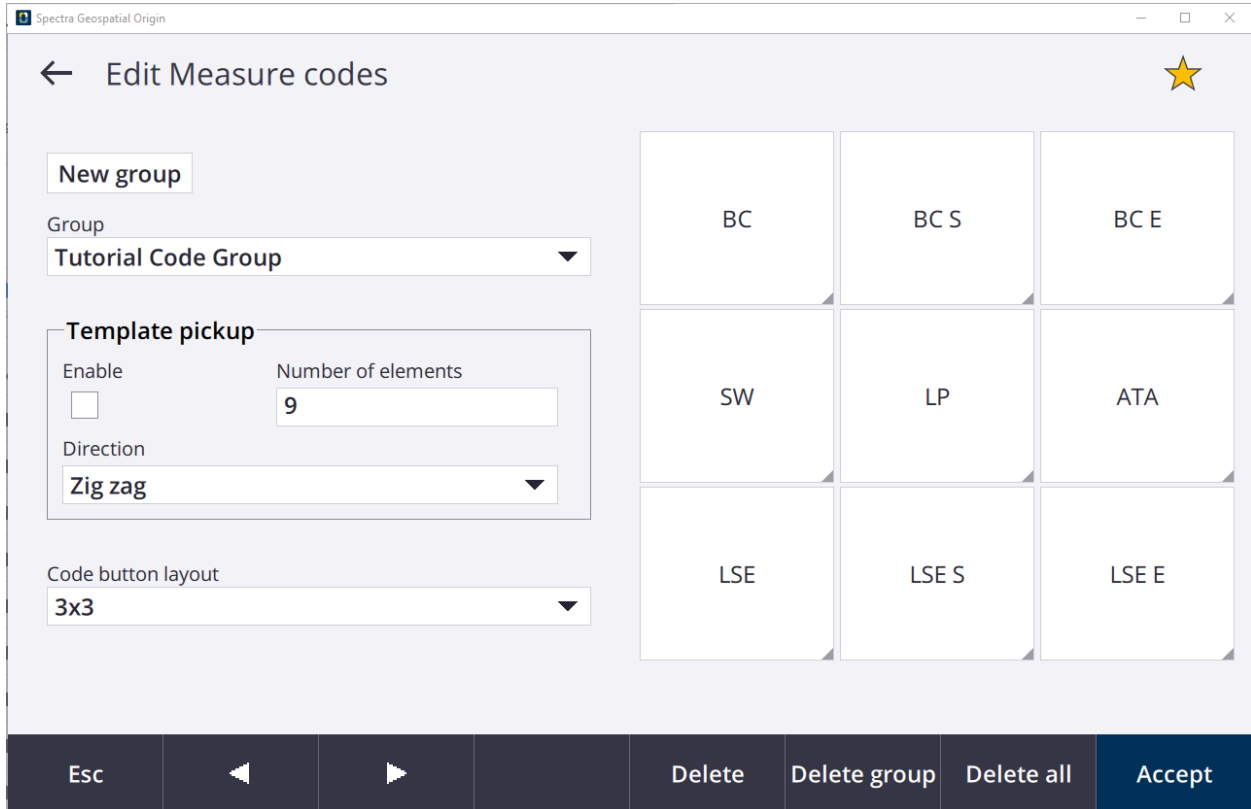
Spectra Geospatial Origin

Edit Measure codes

New group

Group
Tutorial Code Group

Template pickup
Enable
Number of elements
9
Direction
Zig zag

Code button layout
3x3

| BC | BC S | BC E |
|---|---|---|
| SW | LP | ATA |
| LSE | LSE S | LSE E |

Esc
Delete
Delete group
Delete all
Accept